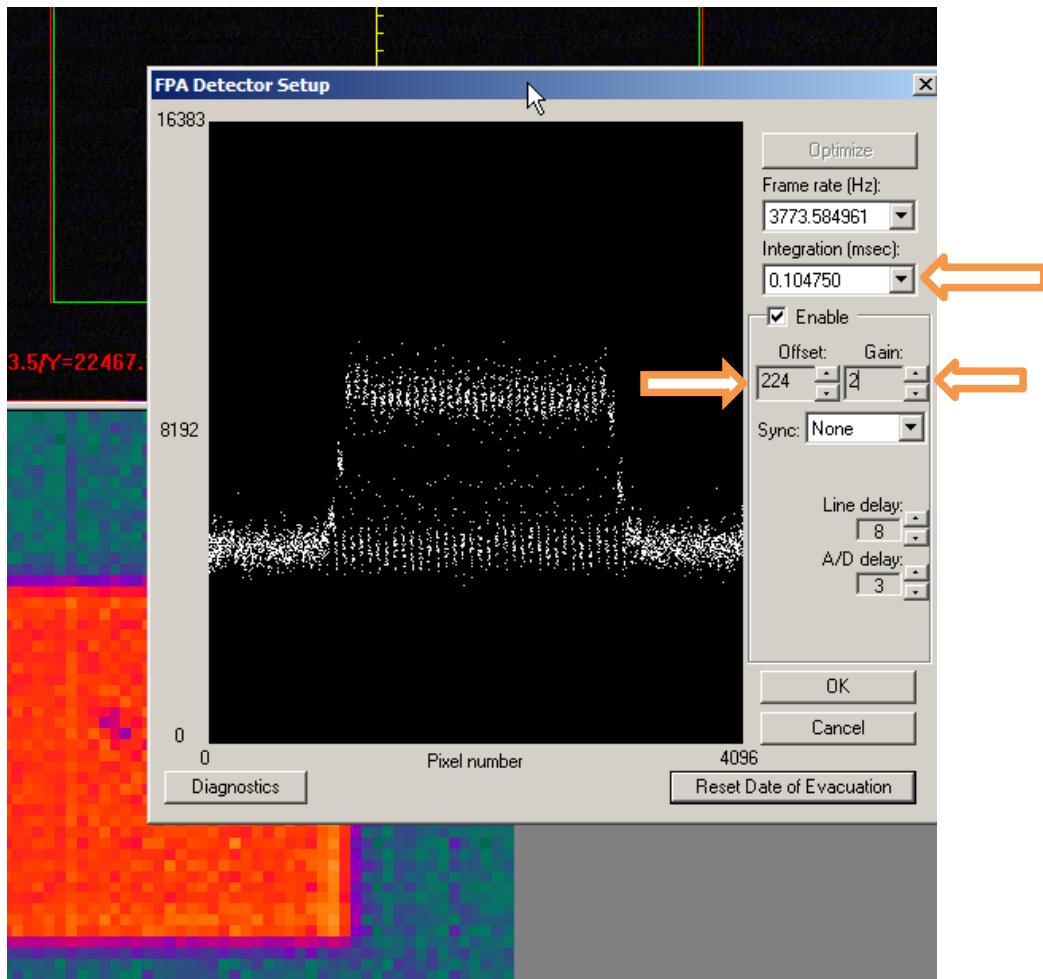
3.5/Y=22467.

FPA Detector Setup

16383

8192

0

0

Pixel number

4096

Optimize

Frame rate (Hz):

3773.584961

Integration (msec):

0.104750

Enable

Offset:

224

Gain:

2

Sync:

None

Line delay:

8

A/D delay:

3

OK

Cancel

Diagnostics

Reset Date of Evacuation